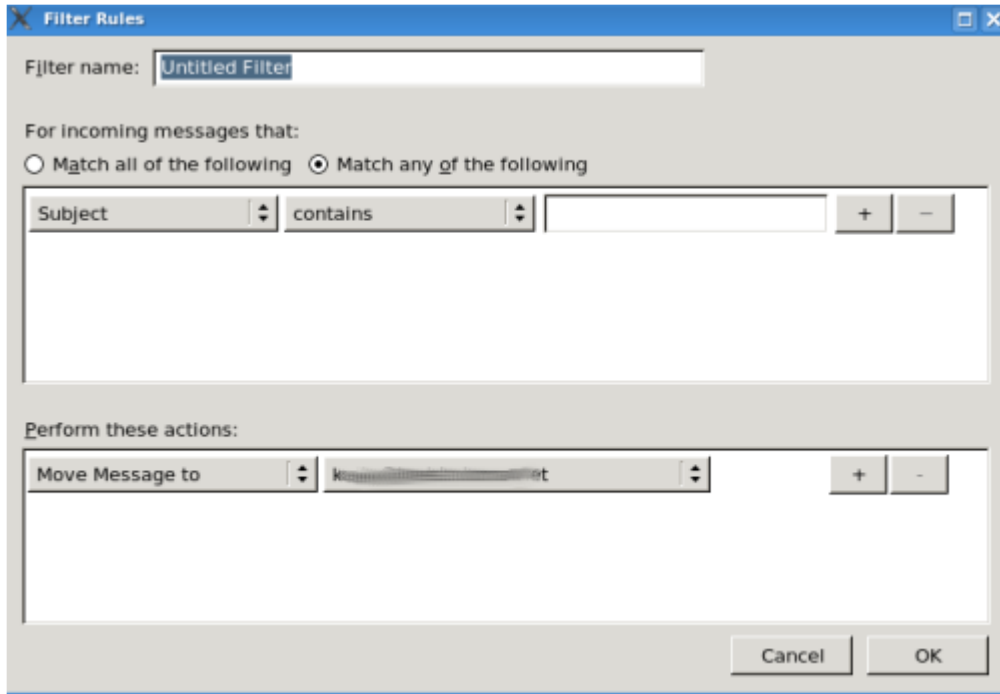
Filter Rules

Filter name: Untitled Filter

For incoming messages that:

Match all of the following Match any of the following

Subject contains + −

Perform these actions:

Move Message to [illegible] + -

Cancel OK